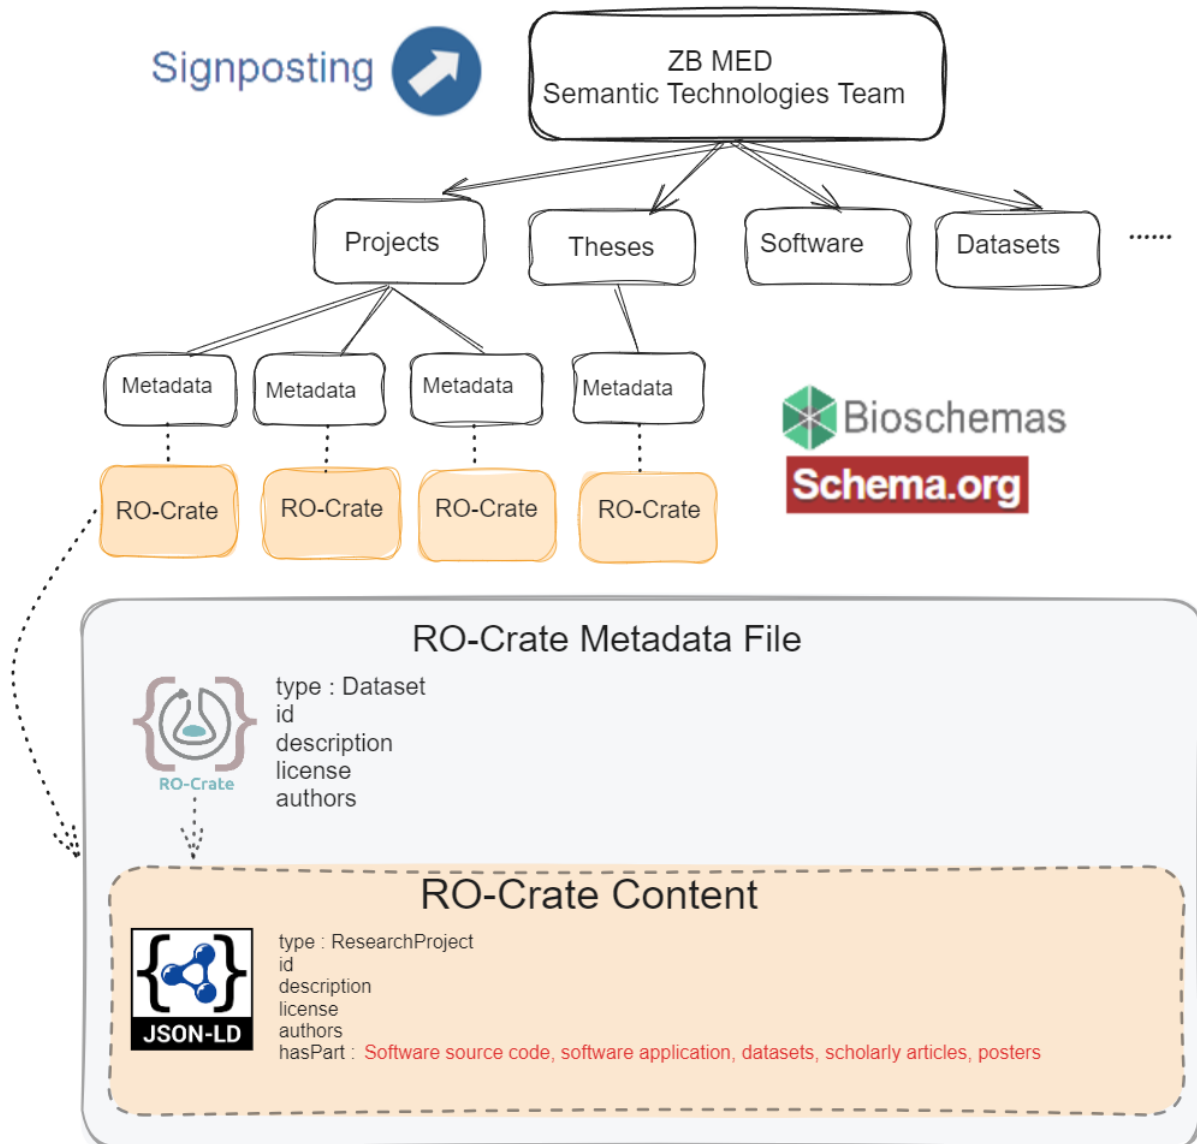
Signposting

ZB MED
Semantic Technologies Team

Projects
Theses
Software
Datasets
......

Metadata
Metadata
Metadata
Metadata

RO-Crate
RO-Crate
RO-Crate
RO-Crate

Bioschemas
Schema.org

RO-Crate Metadata File

RO-Crate

type : Dataset
id
description
license
authors

RO-Crate Content

JSON-LD

type : ResearchProject
id
description
license
authors
hasPart : Software source code, software application, datasets, scholarly articles, posters